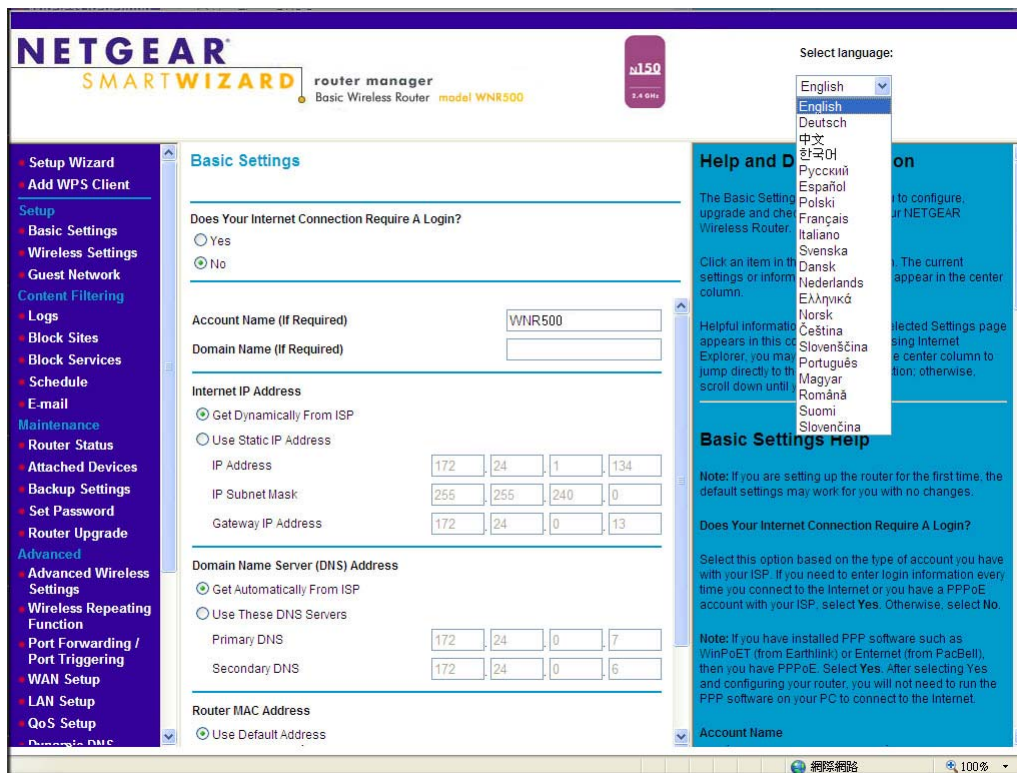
NETGEAR SMARTWIZARD router manager Basic Wireless Router model WNR500

N150 2.4 GHz

Select language:

English

English
Deutsch
中文
한국어
Русский
Español
Polski
Français
Italiano
Svenska
Dansk
Nederlands
Ελληνικά
Norsk
Čeština
Slovenščina
Português
Magyar
Română
Suomi
Slovenčina

Setup Wizard
Add WPS Client
Setup
Basic Settings
Wireless Settings
Guest Network
Content Filtering
Logs
Block Sites
Block Services
Schedule
E-mail
Maintenance
Router Status
Attached Devices
Backup Settings
Set Password
Router Upgrade
Advanced
Advanced Wireless Settings
Wireless Repeating Function
Port Forwarding / Port Triggering
WAN Setup
LAN Setup
QoS Setup
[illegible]

Basic Settings

Does Your Internet Connection Require A Login?
Yes
No

Account Name (If Required) WNR500
Domain Name (If Required)

Internet IP Address
Get Dynamically From ISP
Use Static IP Address
IP Address 172 . 24 . 1 . 134
IP Subnet Mask 255 . 255 . 240 . 0
Gateway IP Address 172 . 24 . 0 . 13

Domain Name Server (DNS) Address
Get Automatically From ISP
Use These DNS Servers
Primary DNS 172 . 24 . 0 . 7
Secondary DNS 172 . 24 . 0 . 6

Router MAC Address
Use Default Address

Help and D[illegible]on

The Basic Setting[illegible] to configure, upgrade and chec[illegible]ur NETGEAR Wireless Router.

Click an item in th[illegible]. The current settings or inform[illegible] appear in the center column.

Helpful informatio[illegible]elected Settings page appears in this co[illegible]sing Internet Explorer, you may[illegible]e center column to jump directly to th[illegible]tion; otherwise, scroll down until y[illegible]

Basic Settings Help

Note: If you are setting up the router for the first time, the default settings may work for you with no changes.

Does Your Internet Connection Require A Login?

Select this option based on the type of account you have with your ISP. If you need to enter login information every time you connect to the Internet or you have a PPPoE account with your ISP, select Yes. Otherwise, select No.

Note: If you have installed PPP software such as WinPoET (from Earthlink) or Enternet (from PacBell), then you have PPPoE. Select Yes. After selecting Yes and configuring your router, you will not need to run the PPP software on your PC to connect to the Internet.

Account Name

網際網路 100%